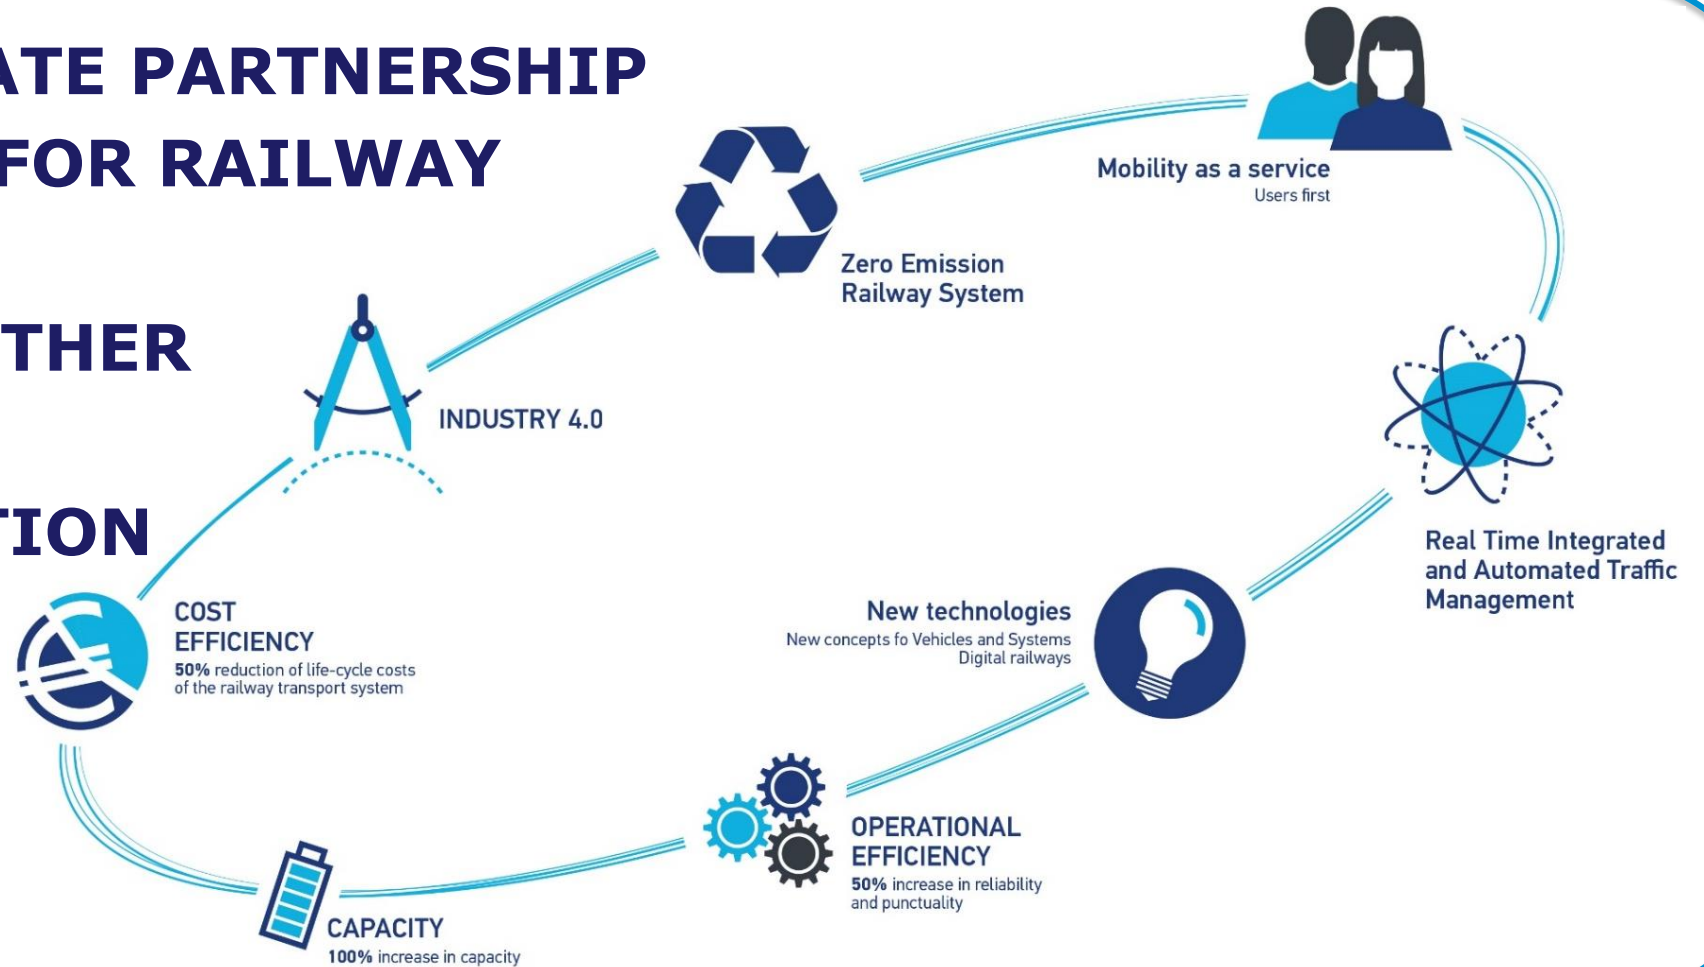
ATE PARTNERSHIP
FOR RAILWAY

THER

TION

Mobility as a service
Users first

Zero Emission
Railway System

INDUSTRY 4.0

Real Time Integrated and Automated Traffic Management

COST EFFICIENCY
**50%** reduction of life-cycle costs of the railway transport system

New technologies
New concepts fo Vehicles and Systems
Digital railways

OPERATIONAL EFFICIENCY
**50%** increase in reliability and punctuality

CAPACITY
**100%** increase in capacity